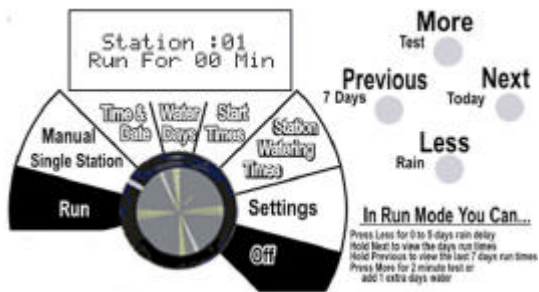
Station :01
Run For 00 Min

More
Test
Previous
7 Days
Next
Today
Less
Rain

Manual
Single Station
Time & Date
Water Days
Start Times
Station Watering Times
Run
Settings
Off

In Run Mode You Can...
Press Less for 0 to 5 days rain delay
Hold Next to view the days run times
Hold Previous to view the last 7 days run times
Press More for 2 minute test or add 1 extra days water